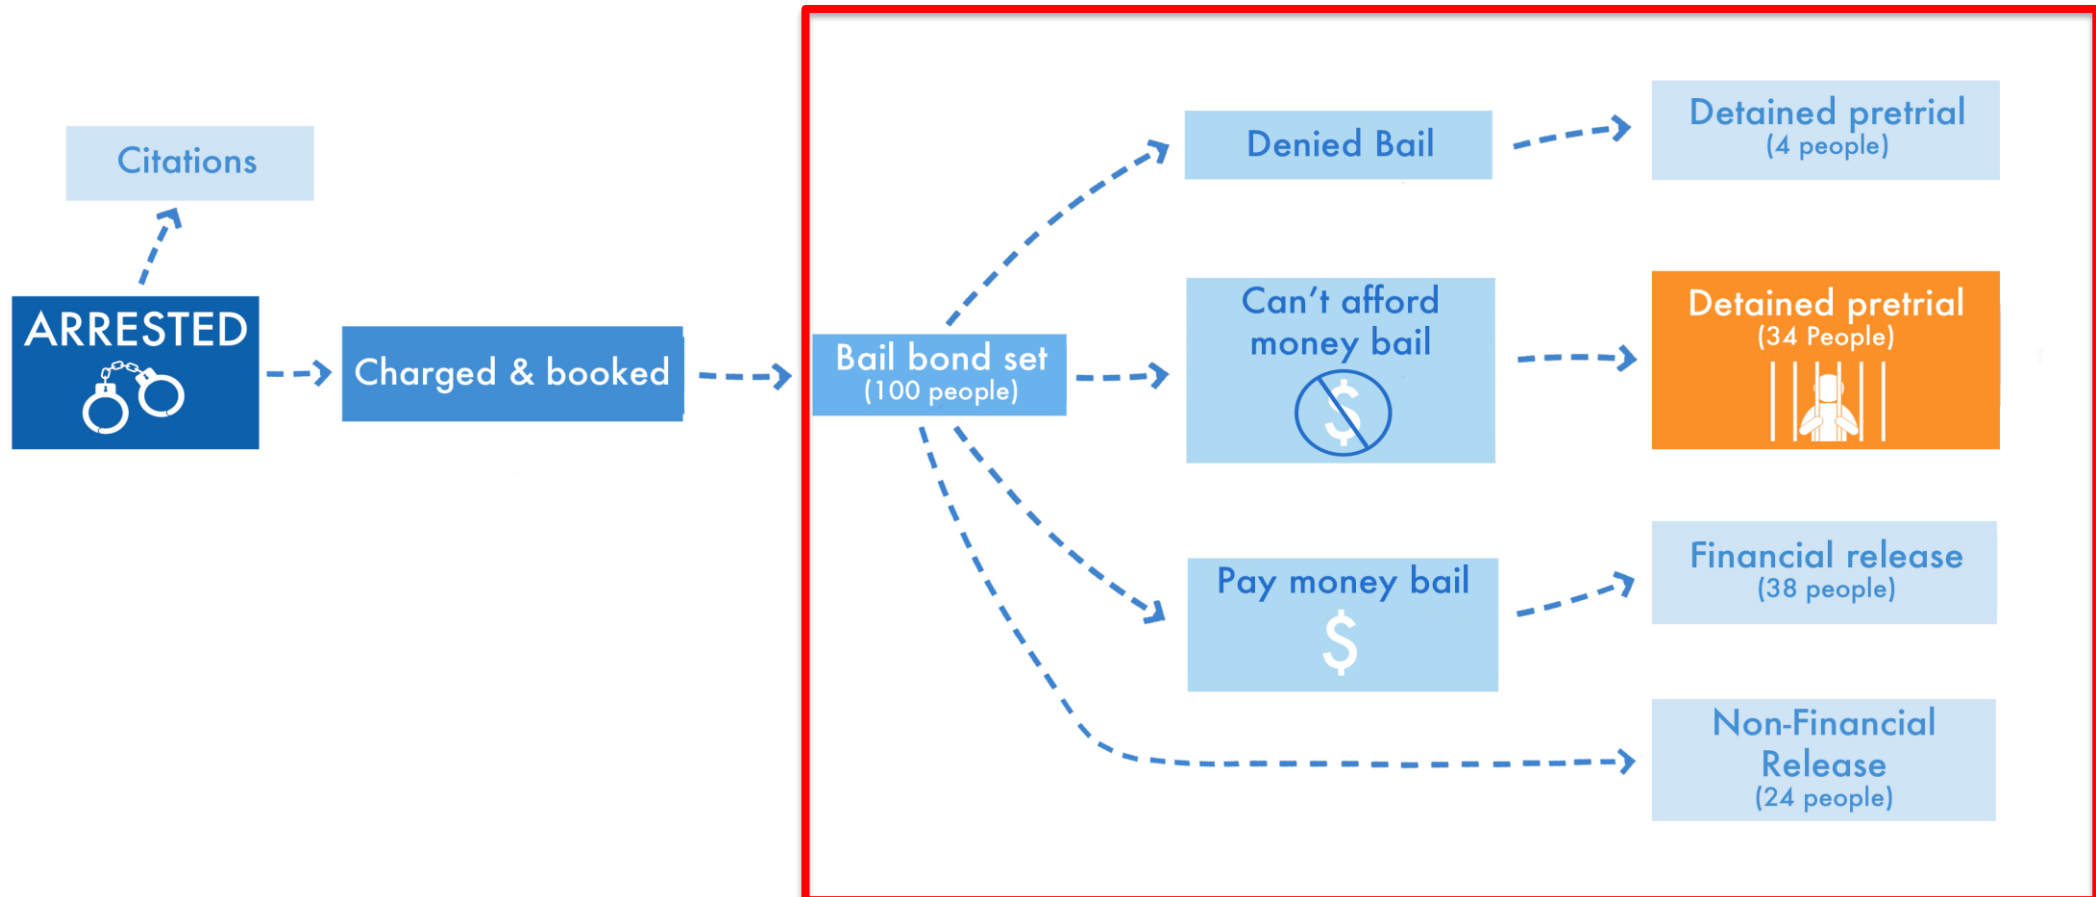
Citations

ARRESTED

Charged & booked

Bail bond set
(100 people)

Denied Bail

Detained pretrial
(4 people)

Can't afford money bail

$

Detained pretrial
(34 People)

Pay money bail

$

Financial release
(38 people)

Non-Financial Release
(24 people)